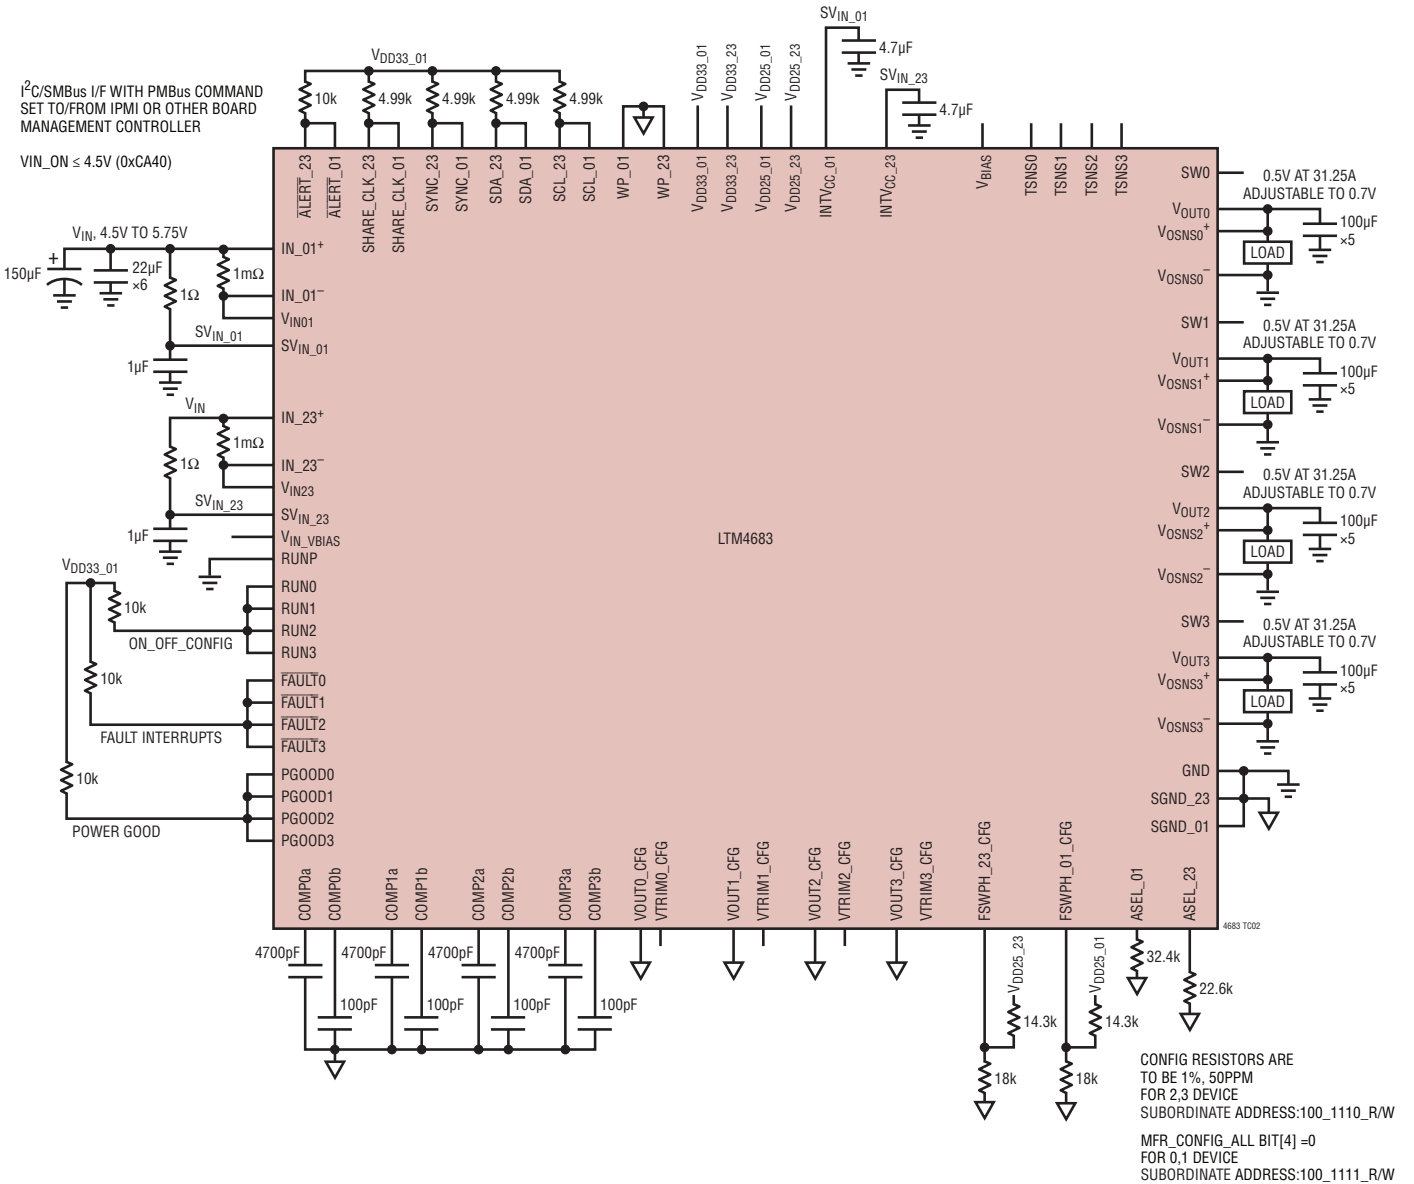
$I^2C$/SMBus I/F WITH PMBus COMMAND SET TO/FROM IPMI OR OTHER BOARD MANAGEMENT CONTROLLER

VIN_ON ≤ 4.5V (0xCA40)

$V_{DD33\_01}$

10k
4.99k
4.99k
4.99k
4.99k

$SV_{IN\_01}$
4.7µF
$SV_{IN\_23}$
4.7µF

$V_{DD33\_01}$ $V_{DD33\_23}$ $V_{DD25\_01}$ $V_{DD25\_23}$

$\overline{ALERT}$_23 $\overline{ALERT}$_01 SHARE_CLK_23 SHARE_CLK_01 SYNC_23 SYNC_01 SDA_23 SDA_01 SCL_23 SCL_01 WP_01 WP_23 $V_{DD33\_01}$ $V_{DD33\_23}$ $V_{DD25\_01}$ $V_{DD25\_23}$ $INTV_{CC\_01}$ $INTV_{CC\_23}$ $V_{BIAS}$ TSNS0 TSNS1 TSNS2 TSNS3

$V_{IN}$, 4.5V TO 5.75V
150µF
22µF ×6
1Ω
1mΩ
IN_01$^+$
IN_01$^-$
$V_{IN01}$
$SV_{IN\_01}$
$SV_{IN\_01}$
1µF
$V_{IN}$
IN_23$^+$
1mΩ
1Ω
IN_23$^-$
$V_{IN23}$
$SV_{IN\_23}$
$SV_{IN\_23}$
1µF
$V_{IN\_VBIAS}$
RUNP
$V_{DD33\_01}$
10k
RUN0
RUN1
RUN2
ON_OFF_CONFIG
RUN3
10k
$\overline{FAULT}$0
$\overline{FAULT}$1
$\overline{FAULT}$2
FAULT INTERRUPTS
$\overline{FAULT}$3
10k
PGOOD0
PGOOD1
PGOOD2
POWER GOOD
PGOOD3

LTM4683

SW0
0.5V AT 31.25A ADJUSTABLE TO 0.7V
$V_{OUT0}$
$V_{OSNS0}^+$
100µF ×5
LOAD
$V_{OSNS0}^-$
SW1
0.5V AT 31.25A ADJUSTABLE TO 0.7V
$V_{OUT1}$
$V_{OSNS1}^+$
100µF ×5
LOAD
$V_{OSNS1}^-$
SW2
0.5V AT 31.25A ADJUSTABLE TO 0.7V
$V_{OUT2}$
$V_{OSNS2}^+$
100µF ×5
LOAD
$V_{OSNS2}^-$
SW3
0.5V AT 31.25A ADJUSTABLE TO 0.7V
$V_{OUT3}$
$V_{OSNS3}^+$
100µF ×5
LOAD
$V_{OSNS3}^-$
GND
SGND_23
SGND_01

COMP0a COMP0b COMP1a COMP1b COMP2a COMP2b COMP3a COMP3b VOUT0_CFG VTRIM0_CFG VOUT1_CFG VTRIM1_CFG VOUT2_CFG VTRIM2_CFG VOUT3_CFG VTRIM3_CFG FSWPH_23_CFG FSWPH_01_CFG ASEL_01 ASEL_23

4683 TC02

4700pF 100pF 4700pF 100pF 4700pF 100pF 4700pF 100pF

$V_{DD25\_23}$
14.3k
18k
$V_{DD25\_01}$
14.3k
18k
32.4k
22.6k

CONFIG RESISTORS ARE TO BE 1%, 50PPM
FOR 2,3 DEVICE
SUBORDINATE ADDRESS:100_1110_R/W

MFR_CONFIG_ALL BIT[4] =0
FOR 0,1 DEVICE
SUBORDINATE ADDRESS:100_1111_R/W